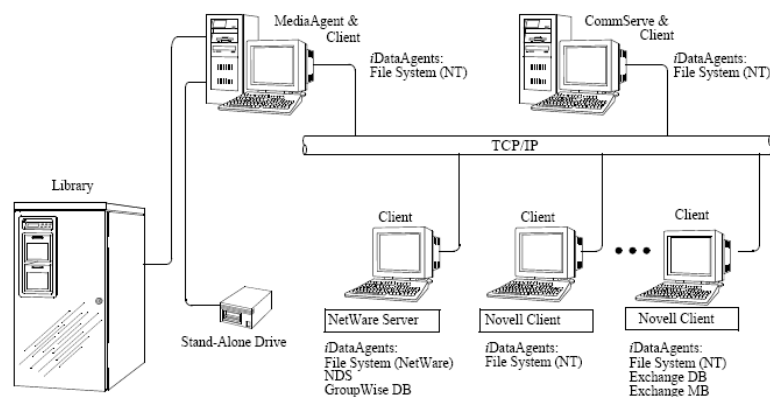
MediaAgent & Client

*i*DataAgents: File System (NT)

CommServe & Client

*i*DataAgents: File System (NT)

TCP/IP

Library

Client

Client

Client

Stand-Alone Drive

NetWare Server

*i*DataAgents: File System (NetWare) NDS GroupWise DB

Novell Client

*i*DataAgents: File System (NT)

Novell Client

*i*DataAgents: File System (NT) Exchange DB Exchange MB